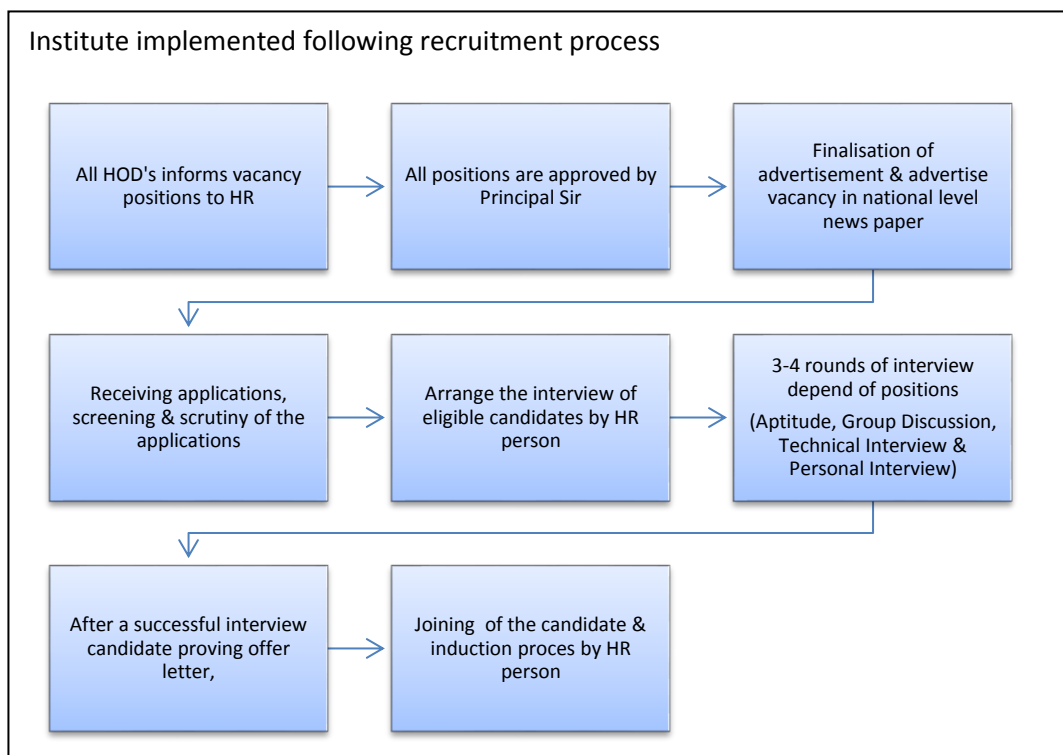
Institute implemented following recruitment process

All HOD's informs vacancy positions to HR

All positions are approved by Principal Sir

Finalisation of advertisement & advertise vacancy in national level news paper

Receiving applications, screening & scrutiny of the applications

Arrange the interview of eligible candidates by HR person

3-4 rounds of interview depend of positions

(Aptitude, Group Discussion, Technical Interview & Personal Interview)

After a successful interview candidate proving offer letter,

Joining of the candidate & induction proces by HR person